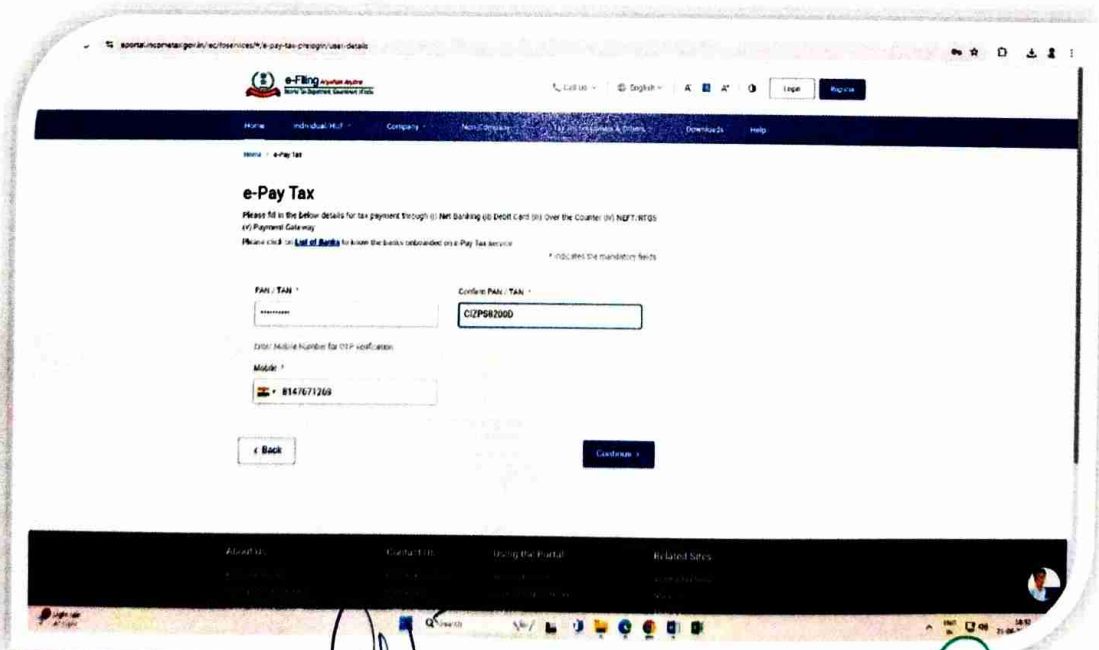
eportal.incometax.gov.in/iec/foservices/#/e-pay-tax-prelogin/user-details

e-Filing

Call Us | English | A A A | Login | Register

Home | Individual/HUF | Company | Non-Company | Tax Professionals & Others | Downloads | Help

Home > e-Pay Tax

e-Pay Tax

Please fill in the below details for tax payment through (i) Net Banking (ii) Debit Card (iii) Over the Counter (iv) NEFT/RTGS (v) Payment Gateway

Please click on List of Banks to know the banks onboarded on e-Pay Tax service

* indicates the mandatory fields

PAN / TAN *

••••••••••

Confirm PAN / TAN *

CIZPS8200D

Enter Mobile Number for OTP verification

Mobile *

+ 8147671269

< Back

Continue >

About Us

Contact Us

Using the Portal

Related Sites

Search